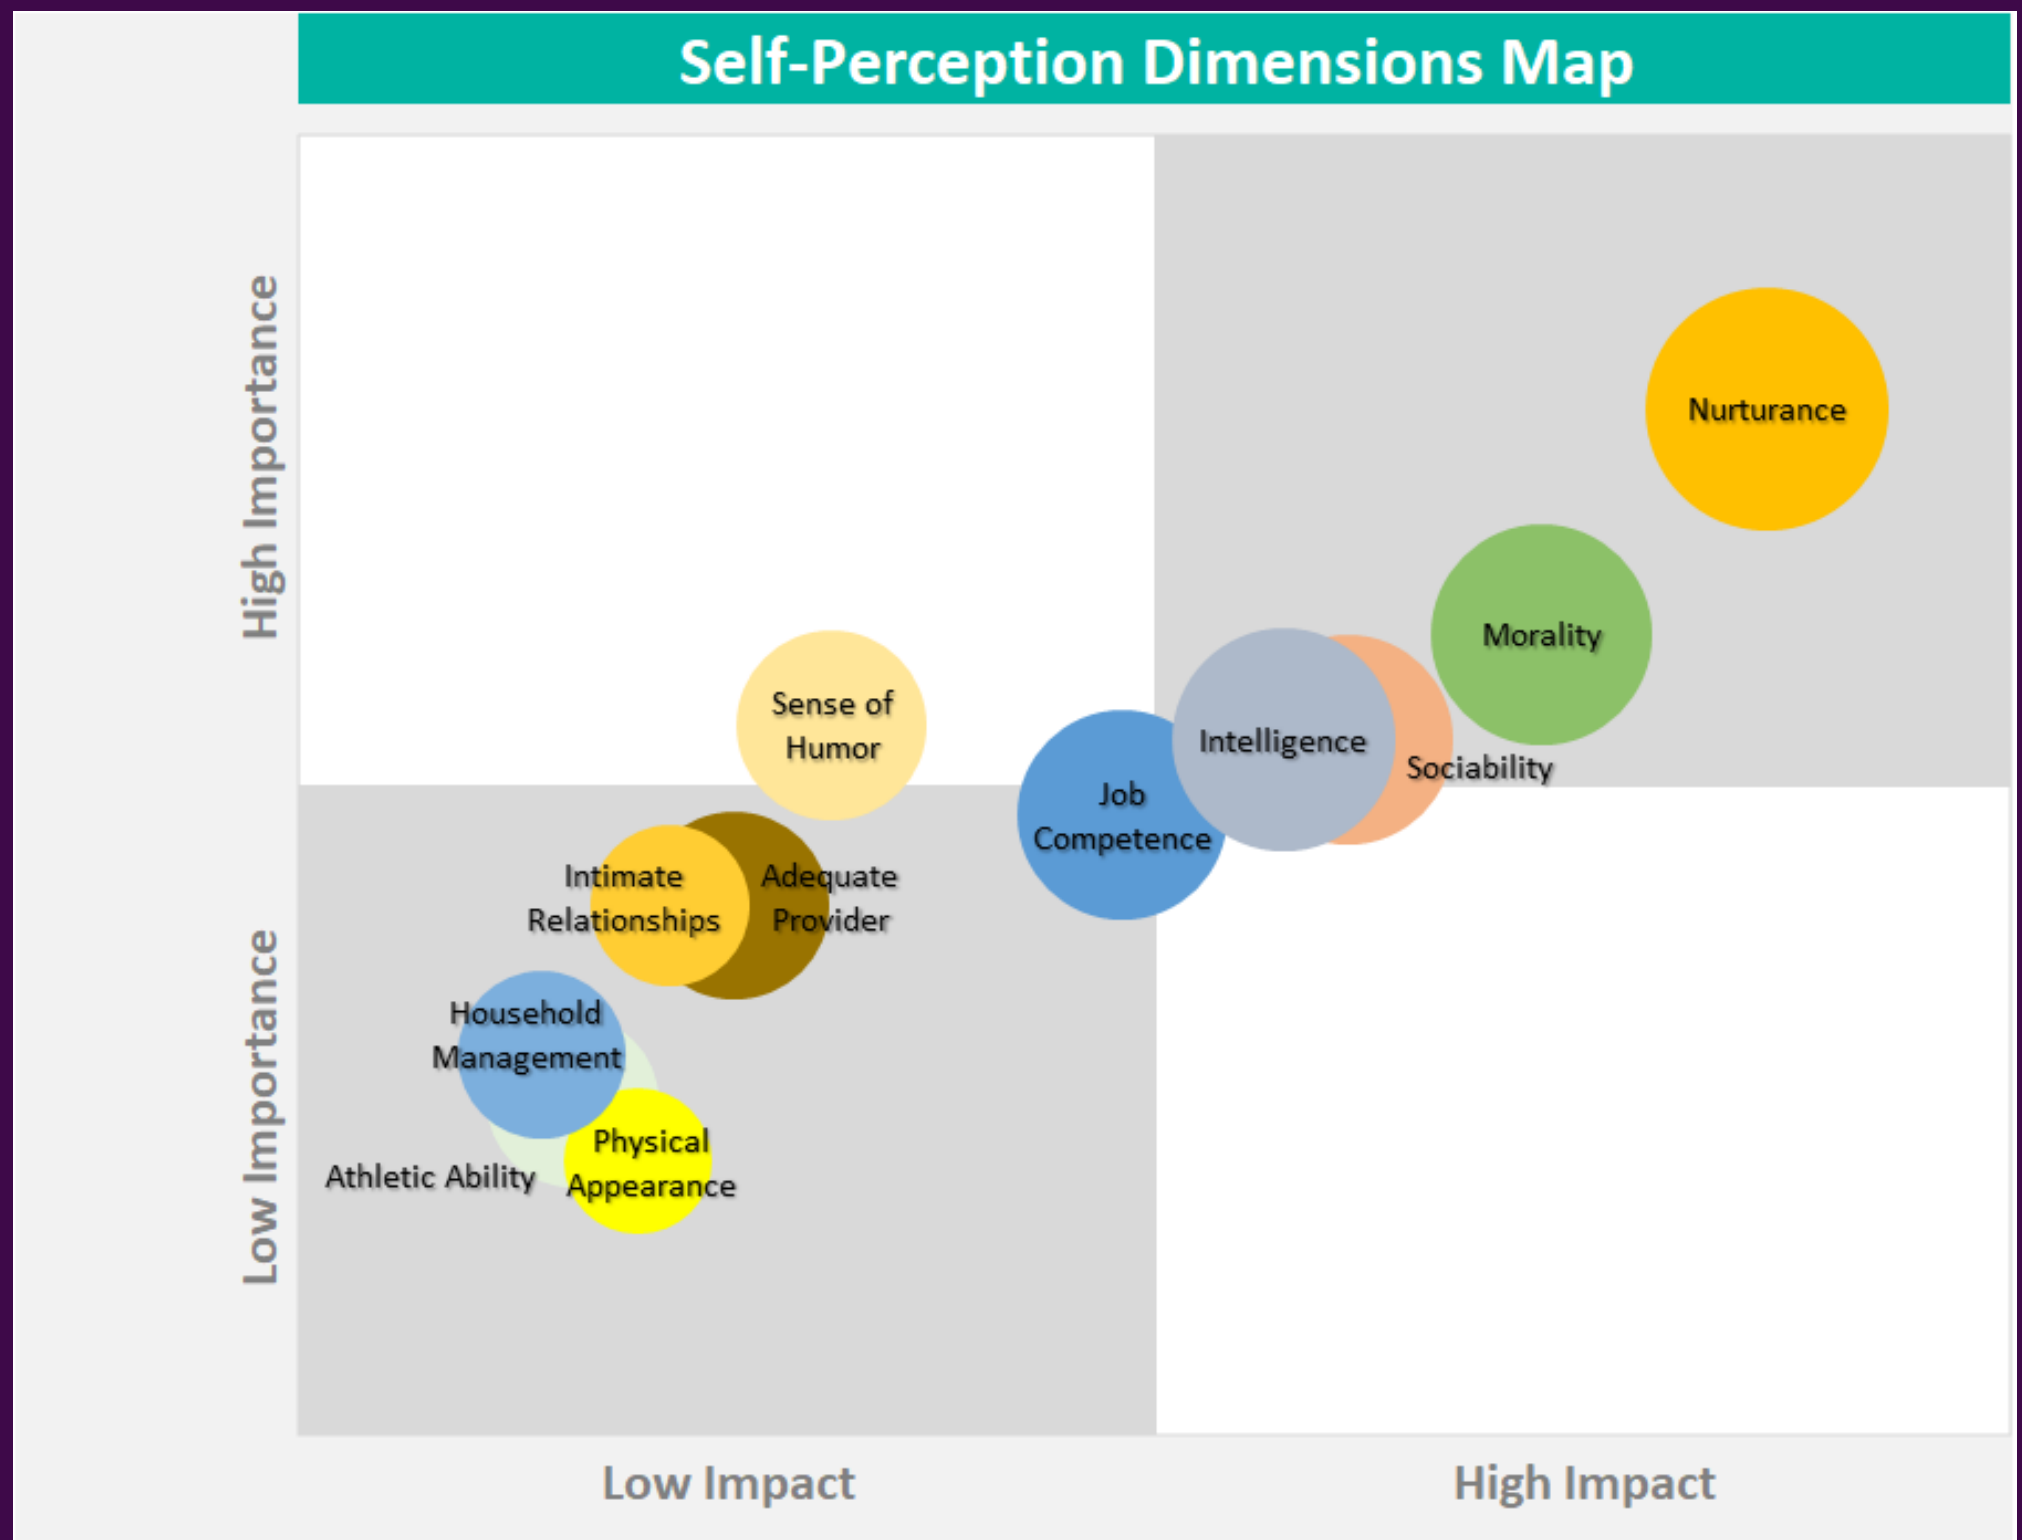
Self-Perception Dimensions Map

High Importance

Low Importance

Nurturance

Morality

Intelligence

Sociability

Sense of Humor

Job Competence

Intimate Relationships

Adequate Provider

Household Management

Physical Appearance

Athletic Ability

Low Impact

High Impact